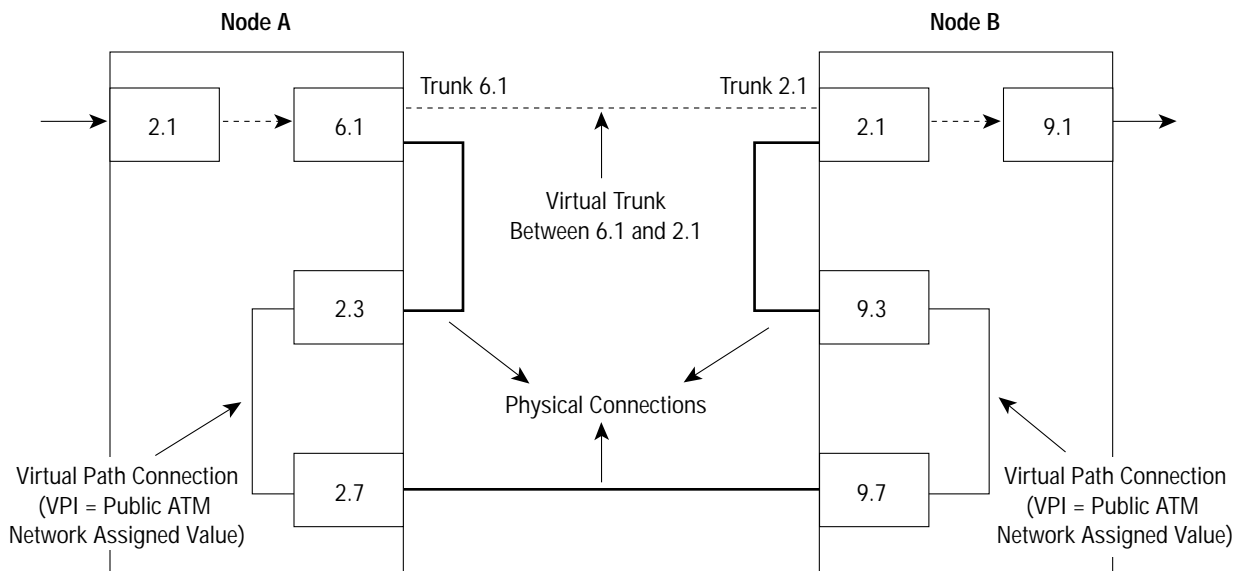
Node A

Node B

Trunk 6.1

Trunk 2.1

2.1

6.1

2.1

9.1

Virtual Trunk Between 6.1 and 2.1

2.3

9.3

Physical Connections

2.7

9.7

Virtual Path Connection (VPI = Public ATM Network Assigned Value)

Virtual Path Connection (VPI = Public ATM Network Assigned Value)